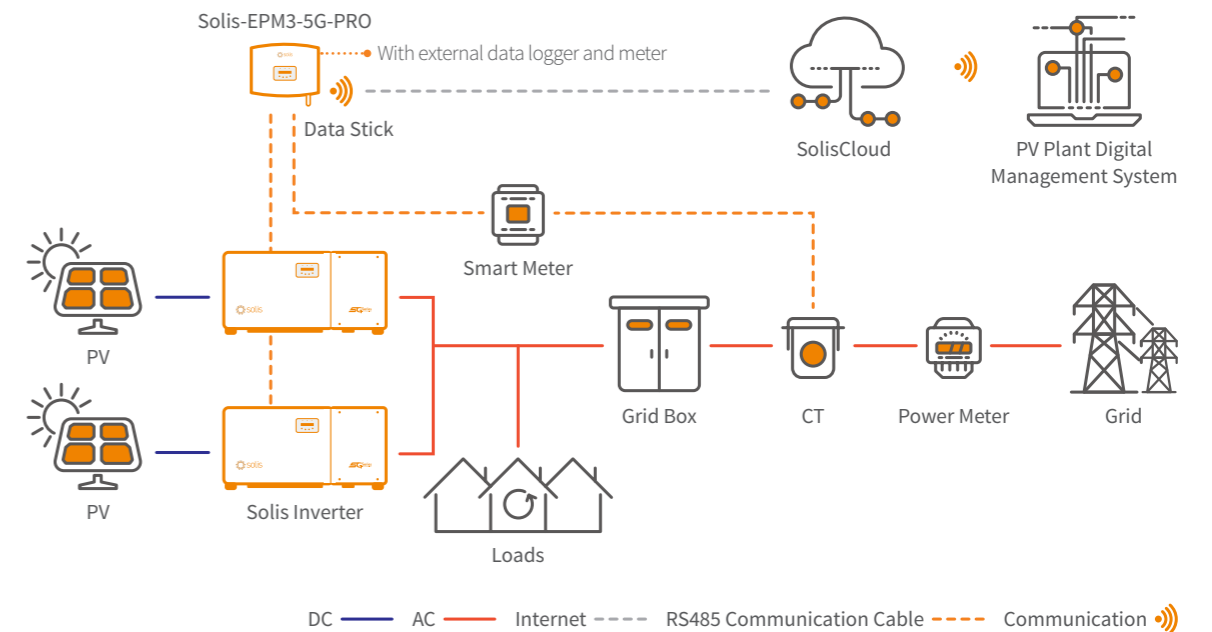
Solis-EPM3-5G-PRO

With external data logger and meter

Data Stick

SolisCloud

PV Plant Digital Management System

Smart Meter

PV

PV

solis

solis

Solis Inverter

Loads

Grid Box

CT

Power Meter

Grid

DC AC Internet RS485 Communication Cable Communication